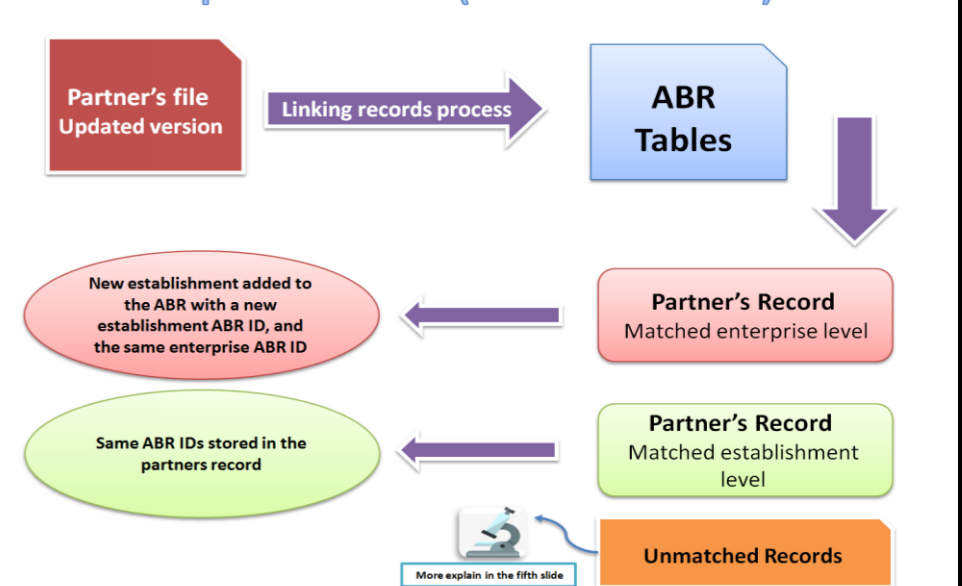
Partner's file
Updated version

Linking records process

ABR
Tables

New establishment added to the ABR with a new establishment ABR ID, and the same enterprise ABR ID

Partner's Record
Matched enterprise level

Same ABR IDs stored in the partners record

Partner's Record
Matched establishment level

More explain in the fifth slide

Unmatched Records